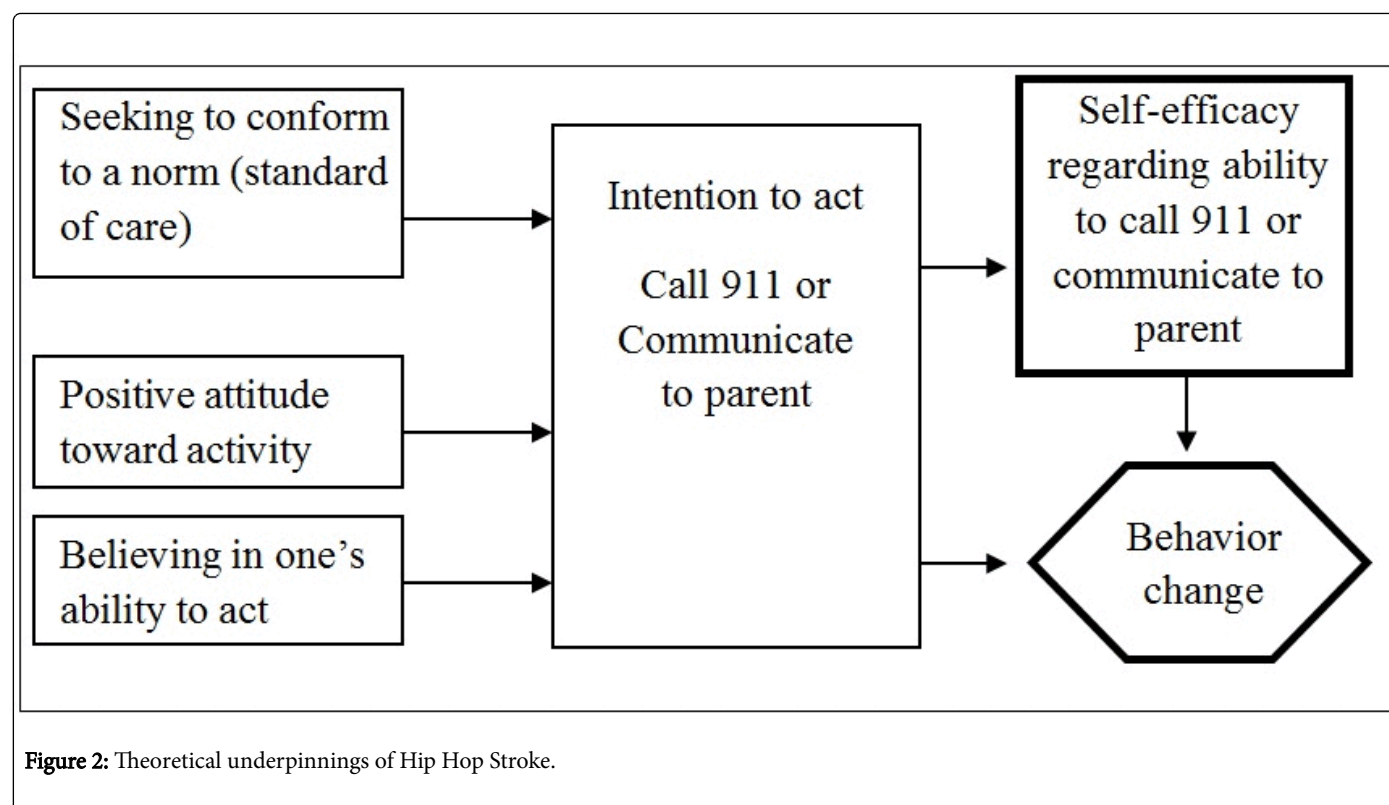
Seeking to conform to a norm (standard of care)

Positive attitude toward activity

Believing in one's ability to act

Intention to act

Call 911 or Communicate to parent

Self-efficacy regarding ability to call 911 or communicate to parent

Behavior change

**Figure 2:** Theoretical underpinnings of Hip Hop Stroke.